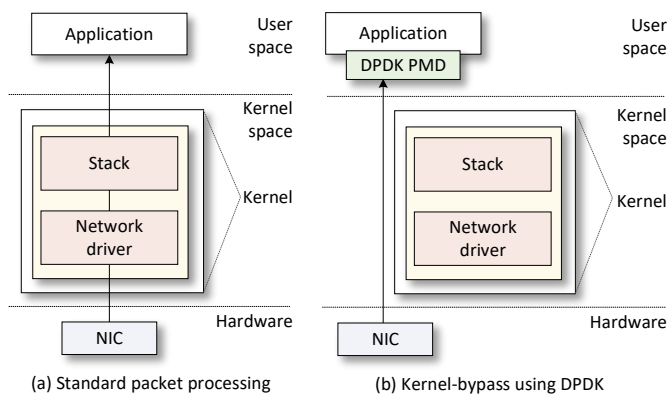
Application

User space

Kernel space

Stack

Network driver

Kernel

NIC

Hardware

(a) Standard packet processing

Application

DPDK PMD

User space

Kernel space

Stack

Network driver

Kernel

NIC

Hardware

(b) Kernel-bypass using DPDK